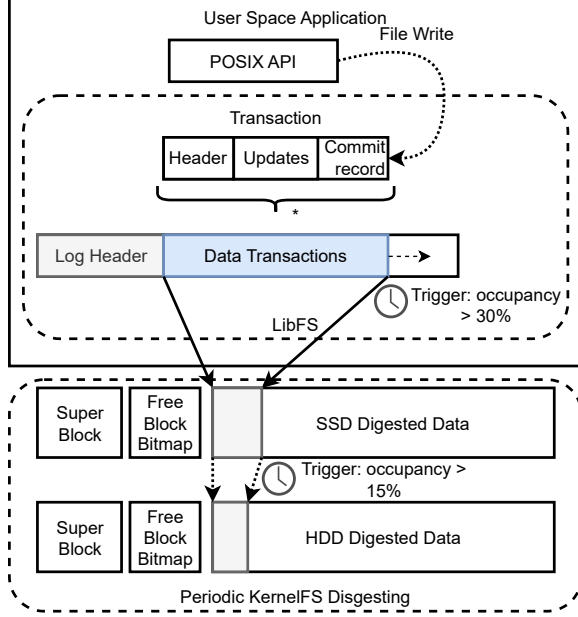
User Space Application

File Write

POSIX API

Transaction

| Header | Updates | Commit record |
|---|---|---|

*

Log Header | Data Transactions

Trigger: occupancy > 30%

LibFS

Super Block

Free Block Bitmap

SSD Digested Data

Trigger: occupancy > 15%

Super Block

Free Block Bitmap

HDD Digested Data

Periodic KernelFS Disgesting